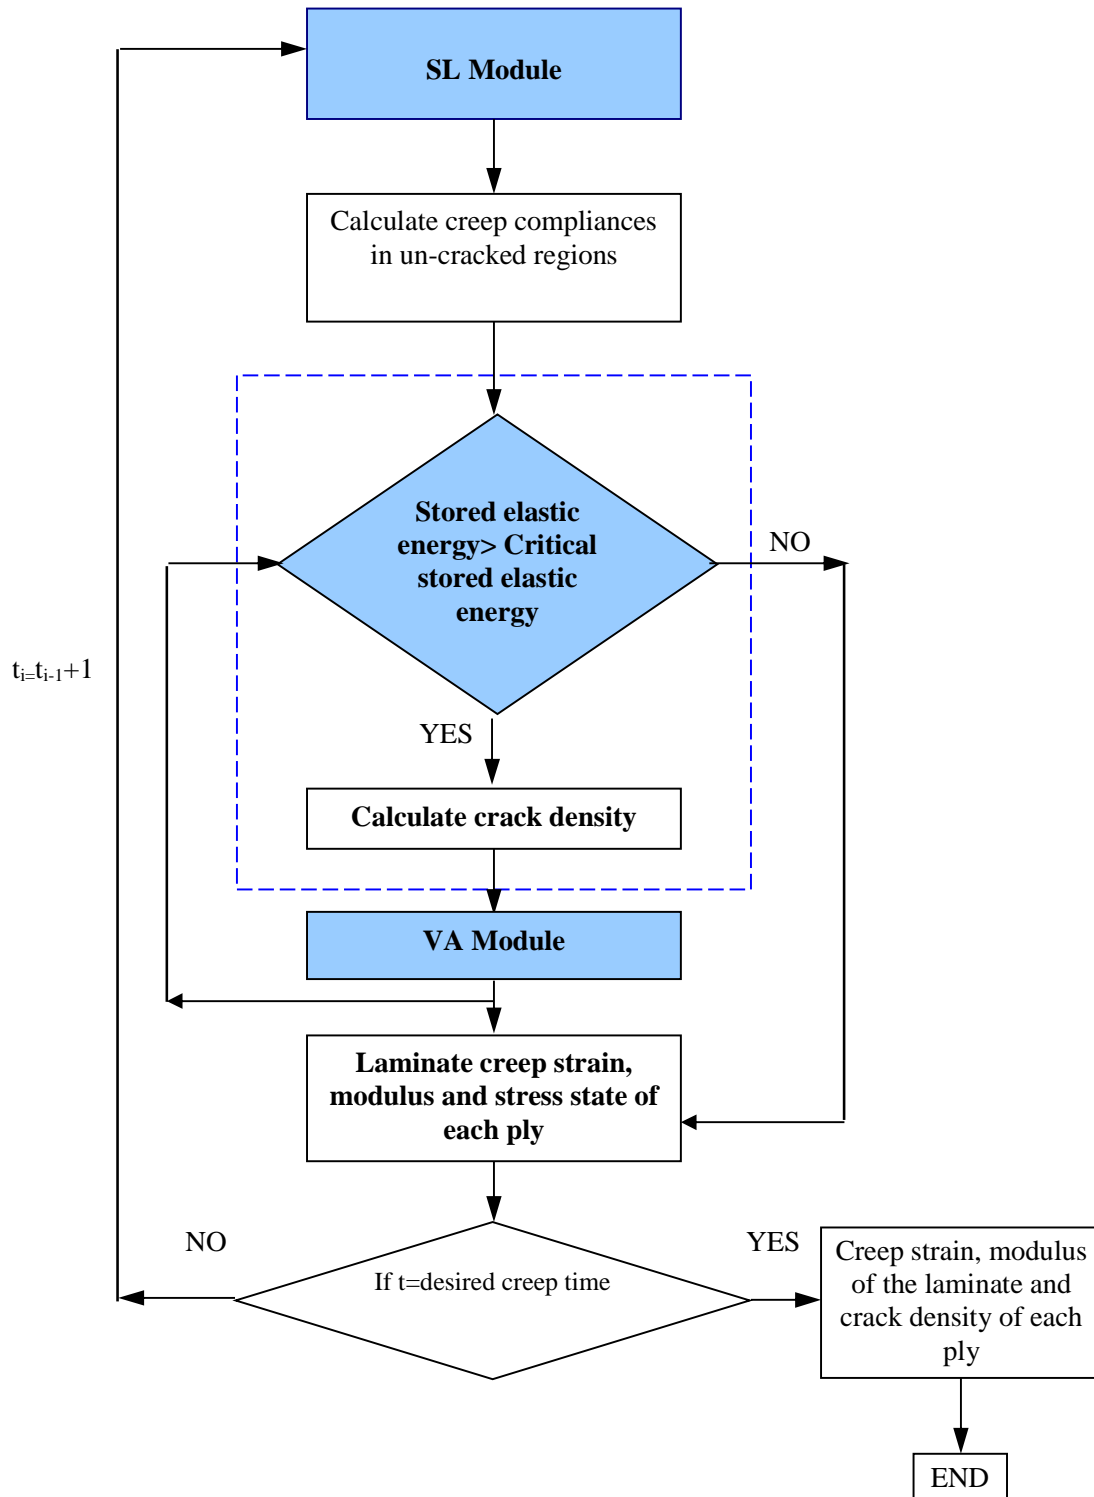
SL Module

Calculate creep compliances in un-cracked regions

Stored elastic energy> Critical stored elastic energy

NO

$t_{i=}t_{i-1}+1$

YES

Calculate crack density

VA Module

Laminate creep strain, modulus and stress state of each ply

NO

YES

If t=desired creep time

Creep strain, modulus of the laminate and crack density of each ply

END